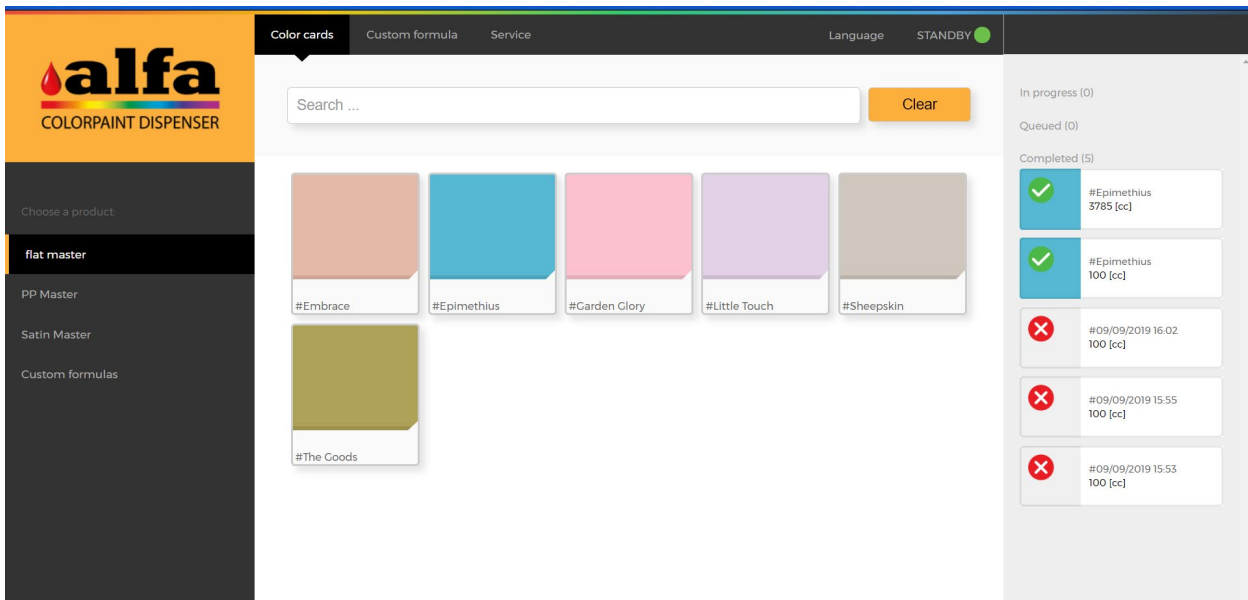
alfa
COLORPAINT DISPENSER

Color cards
Custom formula
Service
Language
STANDBY

Search ...
Clear

Choose a product
flat master
PP Master
Satin Master
Custom formulas

#Embrace
#Epimethius
#Garden Glory
#Little Touch
#Sheepskin
#The Goods

In progress (0)
Queued (0)
Completed (5)

#Epimethius
3785 [cc]

#Epimethius
100 [cc]

#09/09/2019 16:02
100 [cc]

#09/09/2019 15:55
100 [cc]

#09/09/2019 15:53
100 [cc]